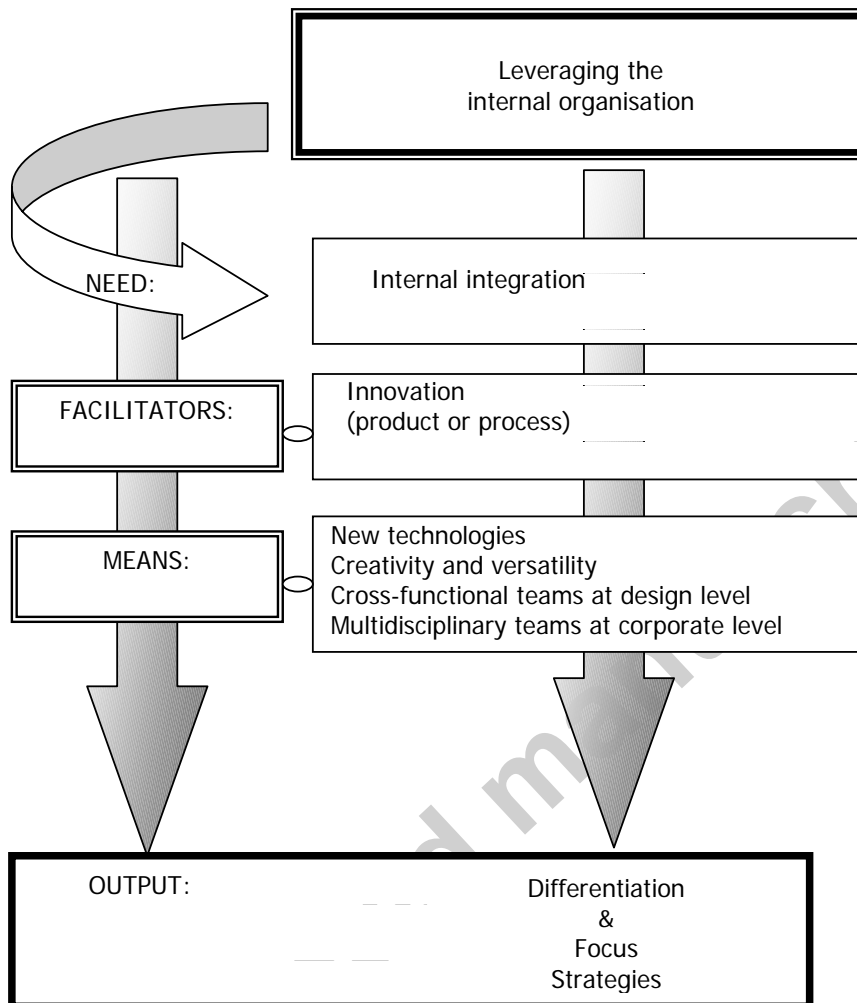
Leveraging the internal organisation

NEED:

Internal integration

FACILITATORS:

Innovation
(product or process)

MEANS:

New technologies
Creativity and versatility
Cross-functional teams at design level
Multidisciplinary teams at corporate level

OUTPUT:

Differentiation
&
Focus
Strategies